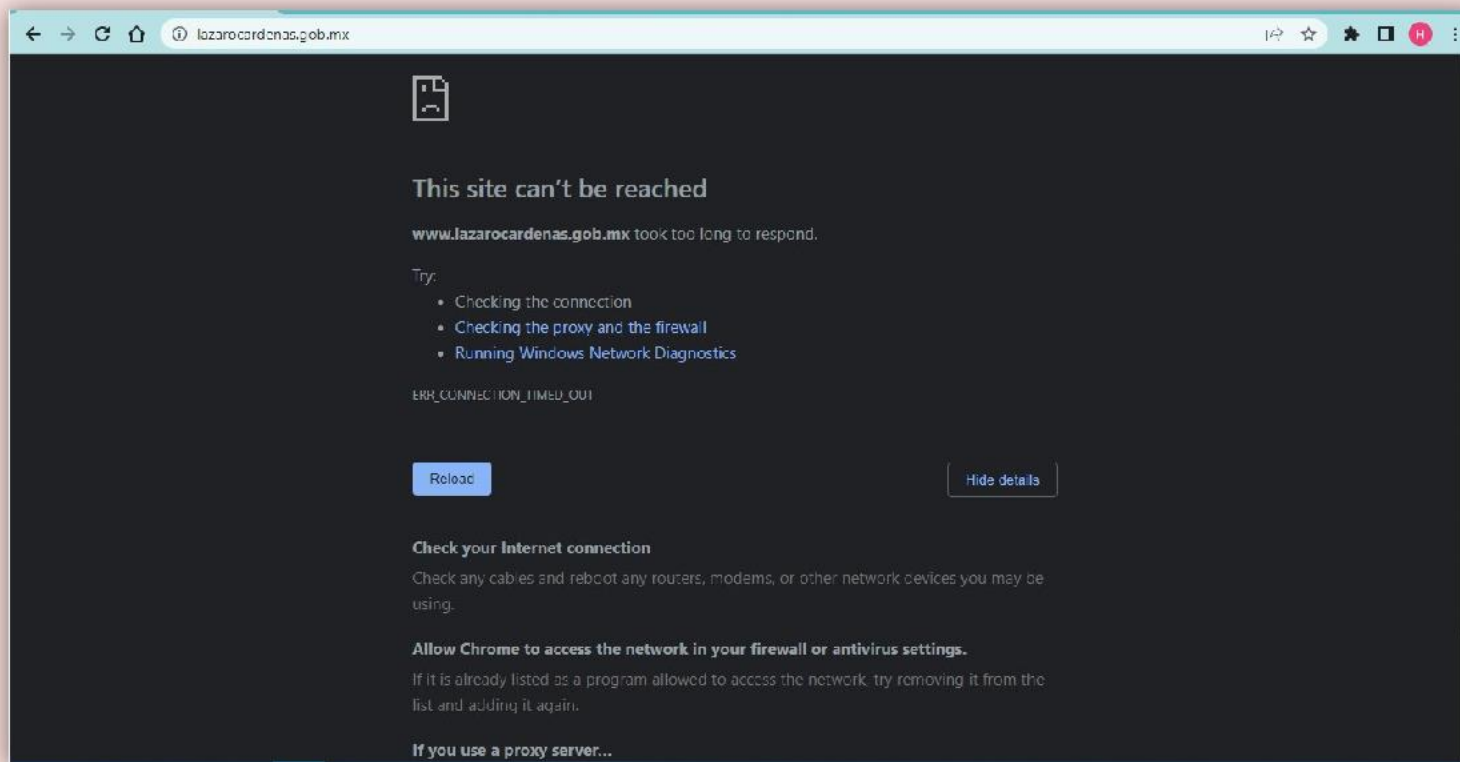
lazarocardenas.gob.mx

H

This site can’t be reached

www.lazarocardenas.gob.mx took too long to respond.

Try:

- Checking the connection
- Checking the proxy and the firewall
- Running Windows Network Diagnostics

ERR_CONNECTION_TIMED_OUT

Reload

Hide details

Check your Internet connection

Check any cables and reboot any routers, modems, or other network devices you may be using.

Allow Chrome to access the network in your firewall or antivirus settings.

If it is already listed as a program allowed to access the network, try removing it from the list and adding it again.

If you use a proxy server...